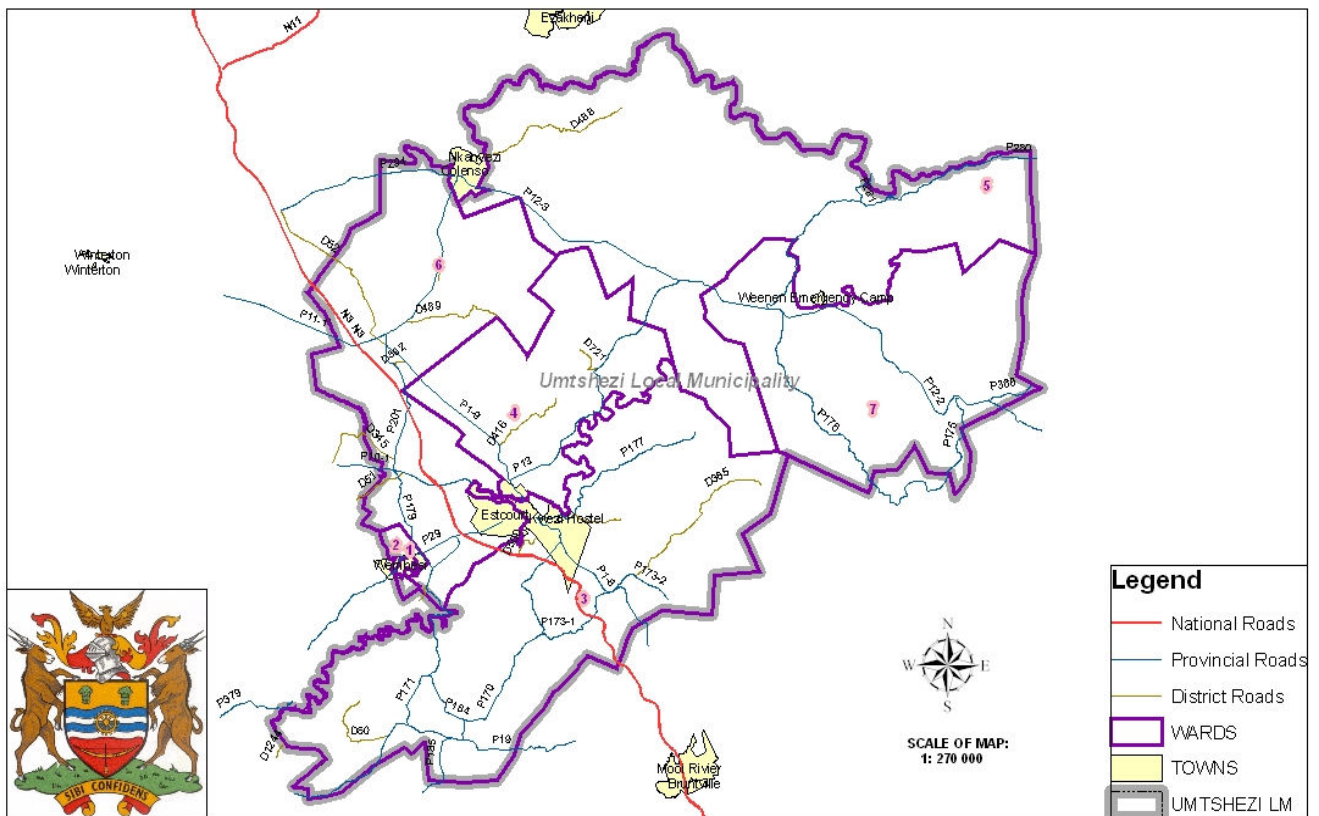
N11
Ezakheni
D488
P284
Nkanyezi
Colenso
P12-3
P280
P287
5
Winterton
Winterton
D58
6
P11-1
N3
N3
D489
D617
Weenen Emergency Camp
D721
Umtshezi Local Municipality
P12-2
P300
P201
D345
P1-8
4
D416
P176
7
P175
P10-1
P13
P177
D51
P179
D985
Estcourt
Wembezi Hostel
P29
2
1
Wembezi
3
P1-8
P173-2
P173-1
N
W
E
S
P379
P171
P184
P170
D60
D1244
P185
P19
SCALE OF MAP:
1: 270 000
Mooi Rivier
Bruntville
SIBI CONFIDENS
Legend
National Roads
Provincial Roads
District Roads
WARDS
TOWNS
UMTSHEZI LM